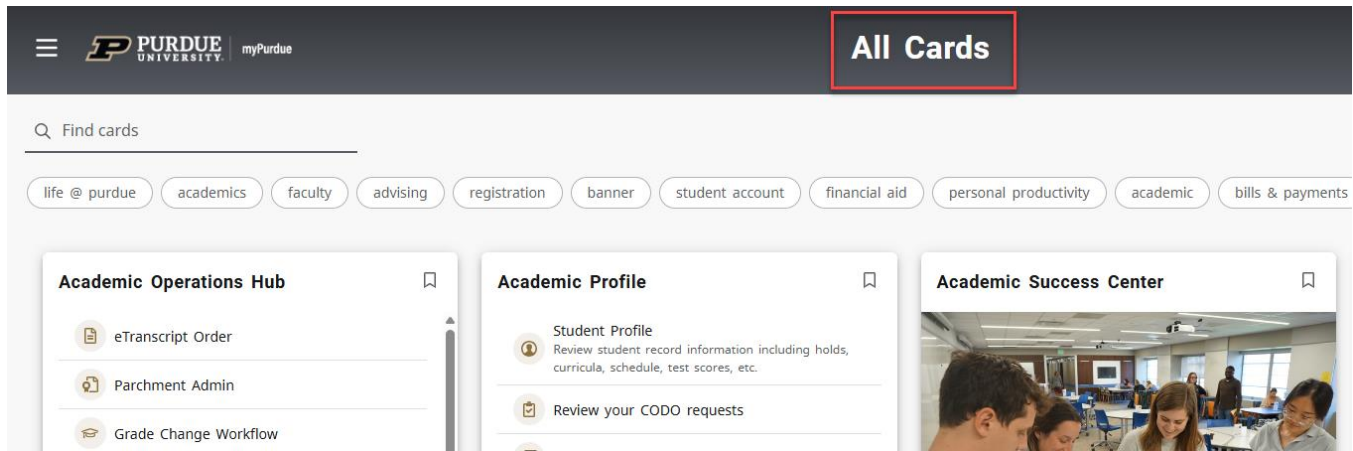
PURDUE UNIVERSITY | myPurdue

All Cards

Find cards

life @ purdue
academics
faculty
advising
registration
banner
student account
financial aid
personal productivity
academic
bills & payments

Academic Operations Hub

eTranscript Order

Parchment Admin

Grade Change Workflow

Academic Profile

Student Profile
Review student record information including holds, curricula, schedule, test scores, etc.

Review your CODO requests

Academic Success Center